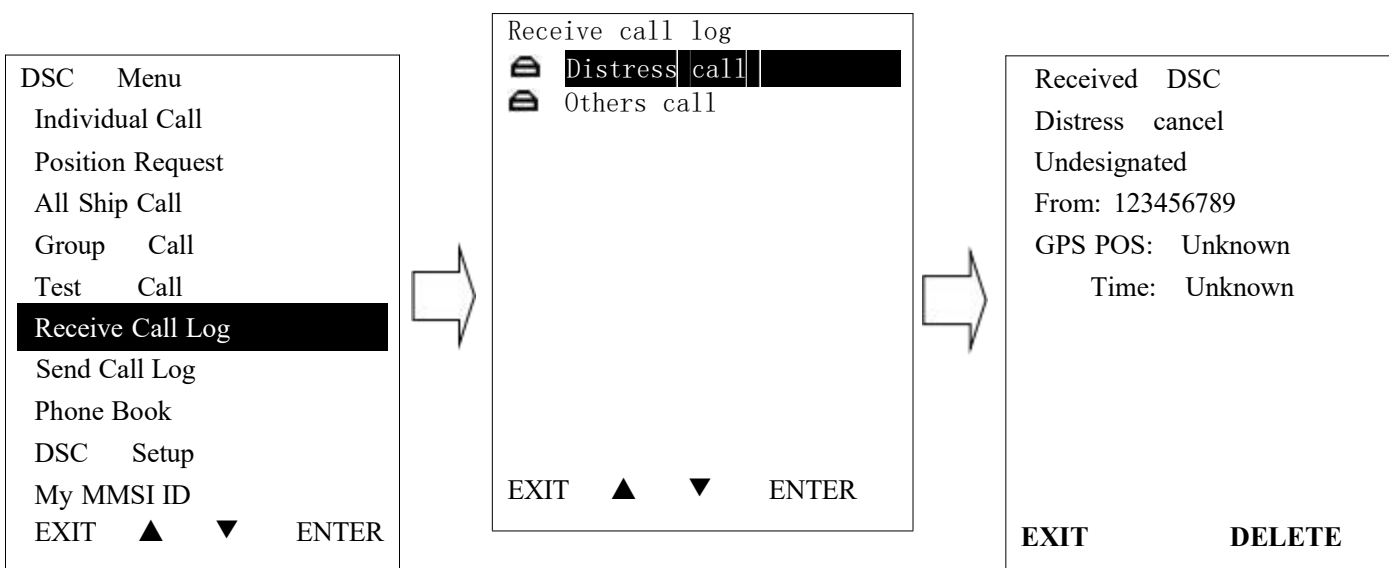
DSC Menu
Individual Call
Position Request
All Ship Call
Group Call
Test Call
Receive Call Log
Send Call Log
Phone Book
DSC Setup
My MMSI ID
EXIT ▲ ▼ ENTER

Receive call log
Distress call
Others call
EXIT ▲ ▼ ENTER

Received DSC
Distress cancel
Undesignated
From: 123456789
GPS POS: Unknown
Time: Unknown
EXIT DELETE